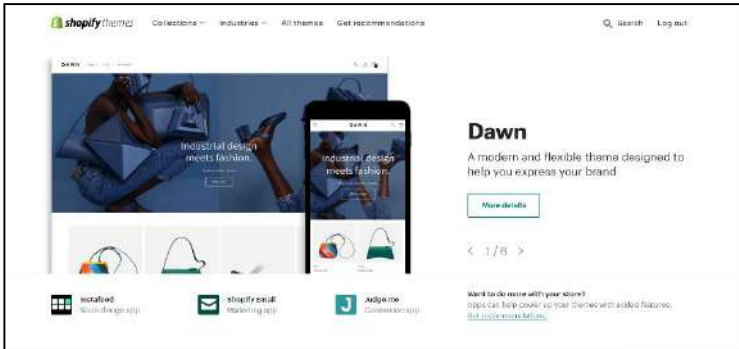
shopify themes Collections Industries All themes Get recommendations

Search Log out

DAWN

Industrial design meets fashion.

DAWN

Industrial design meets fashion.

Dawn

A modern and flexible theme designed to help you express your brand

More details

< 1/8 >

Instafeed
Store design app

Shopify Email
Marketing app

Judge.me
Conversion app

Want to do more with your store?
Apps can help power up your themes with added features.
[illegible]